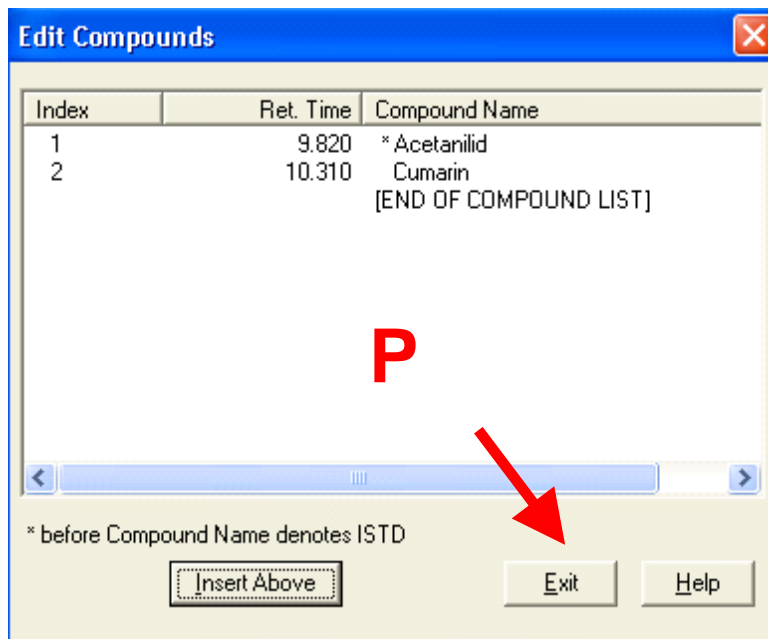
Edit Compounds

| Index | Ret. Time | Compound Name |
|---|---|---|
| 1 | 9.820 | * Acetanilid |
| 2 | 10.310 | Cumarin |
| | | [END OF COMPOUND LIST] |

P

* before Compound Name denotes ISTD

Insert Above

Exit

Help